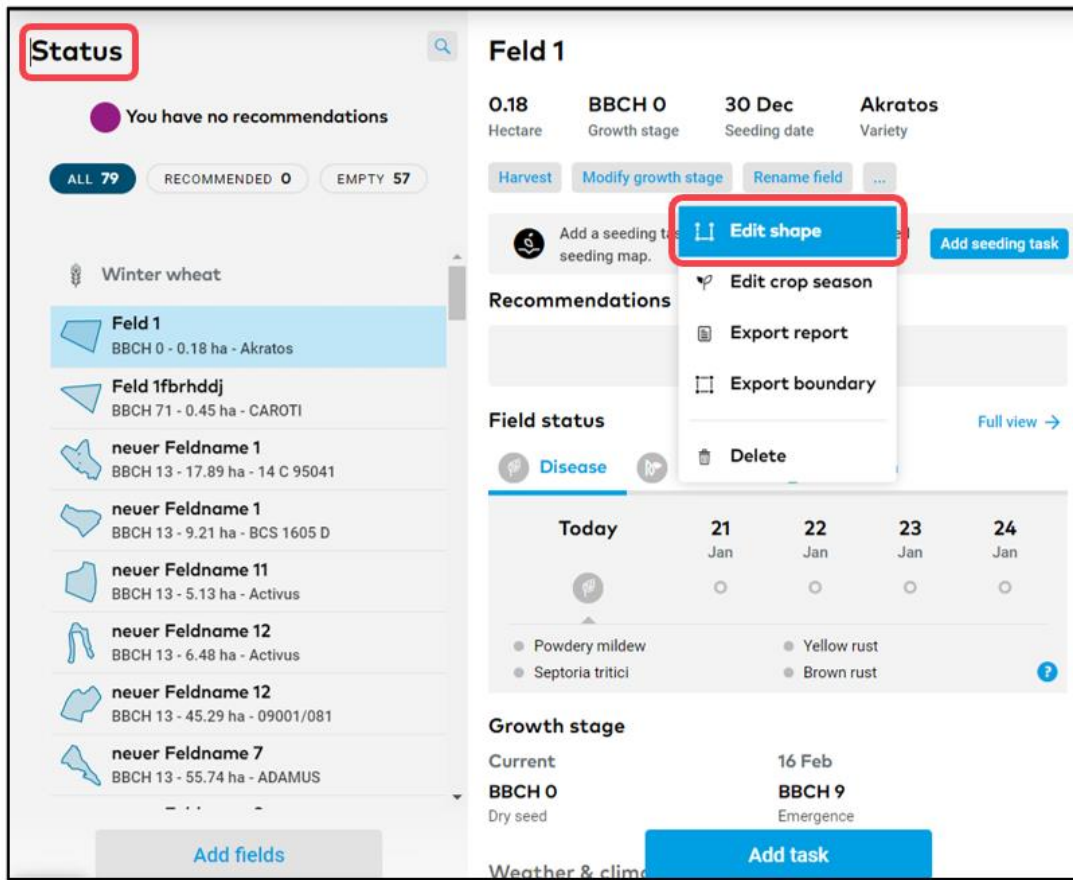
Status

You have no recommendations

ALL 79 RECOMMENDED 0 EMPTY 57

Winter wheat

Feld 1
BBCH 0 - 0.18 ha - Akratos

Feld 1fbrhddj
BBCH 71 - 0.45 ha - CAROTI

neuer Feldname 1
BBCH 13 - 17.89 ha - 14 C 95041

neuer Feldname 1
BBCH 13 - 9.21 ha - BCS 1605 D

neuer Feldname 11
BBCH 13 - 5.13 ha - Activus

neuer Feldname 12
BBCH 13 - 6.48 ha - Activus

neuer Feldname 12
BBCH 13 - 45.29 ha - 09001/081

neuer Feldname 7
BBCH 13 - 55.74 ha - ADAMUS

Add fields

Feld 1

0.18 Hectare | BBCH 0 Growth stage | 30 Dec Seeding date | Akratos Variety

Harvest | Modify growth stage | Rename field | ...

Add a seeding ta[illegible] seeding map.

Add seeding task

Edit shape
Edit crop season
Export report
Export boundary
Delete

Recommendations

Field status

Full view →

Disease

| Today | 21 Jan | 22 Jan | 23 Jan | 24 Jan |

Powdery mildew
Septoria tritici
Yellow rust
Brown rust

Growth stage

Current
BBCH 0
Dry seed

16 Feb
BBCH 9
Emergence

Weather & clim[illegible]

Add task